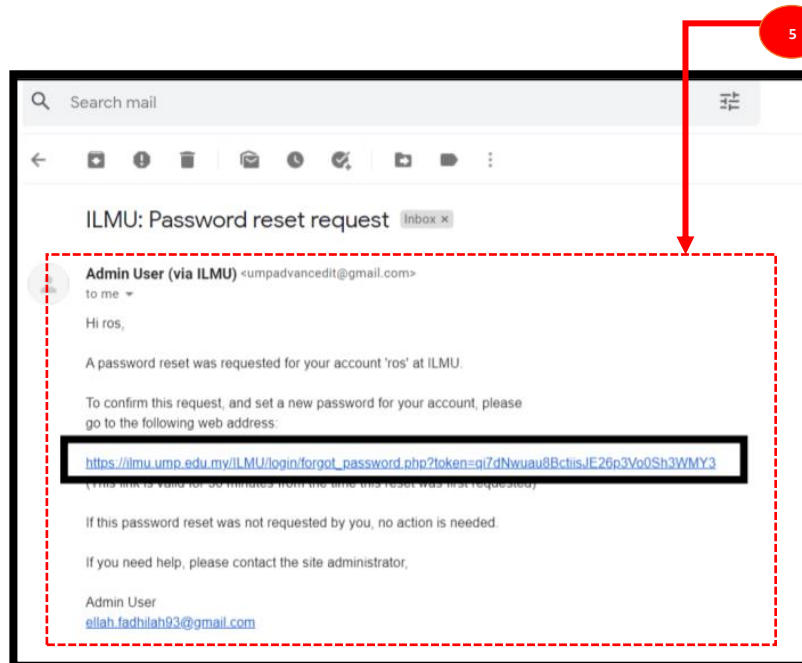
5

Search mail

ILMU: Password reset request Inbox ×

Admin User (via ILMU) <umpadvancedit@gmail.com>
to me

Hi ros,

A password reset was requested for your account 'ros' at ILMU.

To confirm this request, and set a new password for your account, please go to the following web address:

https://ilmu.ump.edu.my/ILMU/login/forgot_password.php?token=qi7dNwuau8BctiisJE26p3Vo0Sh3WMY3
(This link is valid for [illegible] minutes from the time this reset was first requested)

If this password reset was not requested by you, no action is needed.

If you need help, please contact the site administrator,

Admin User
ellah.fadhilah93@gmail.com